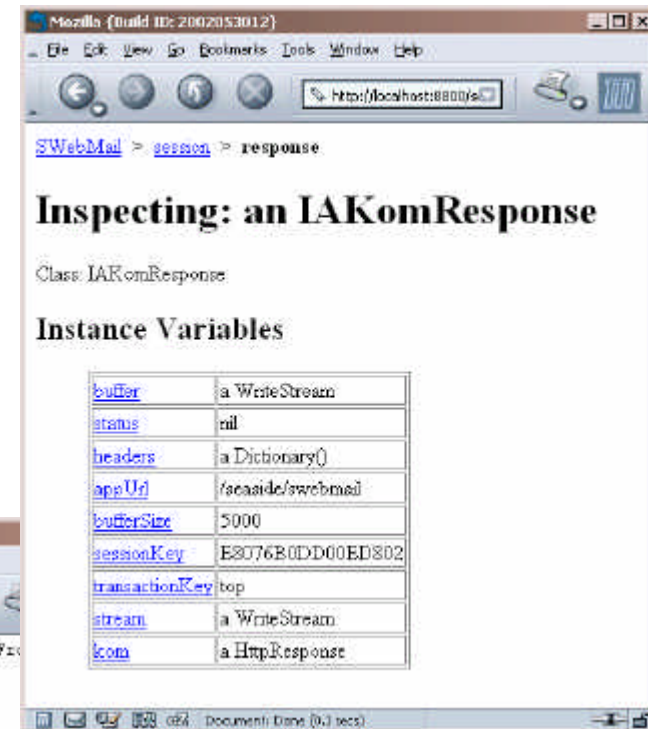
Mozilla {Build ID: 2002053012}

File Edit View Go Bookmarks Tools Window Help

http://localhost:8800/s

SWebMail > session > response

Inspecting: an IAKomResponse

Class: IAKomResponse

Instance Variables

| | |
|---|---|
| buffer | a WriteStream |
| status | nil |
| headers | a Dictionary() |
| appUrl | /seaside/swebmail |
| bufferSize | 5000 |
| sessionKey | E8076B0DD00ED802 |
| transactionKey | top |
| stream | a WriteStream |
| kom | a HttpResponse |

Wr

Document: Done (0.3 secs)